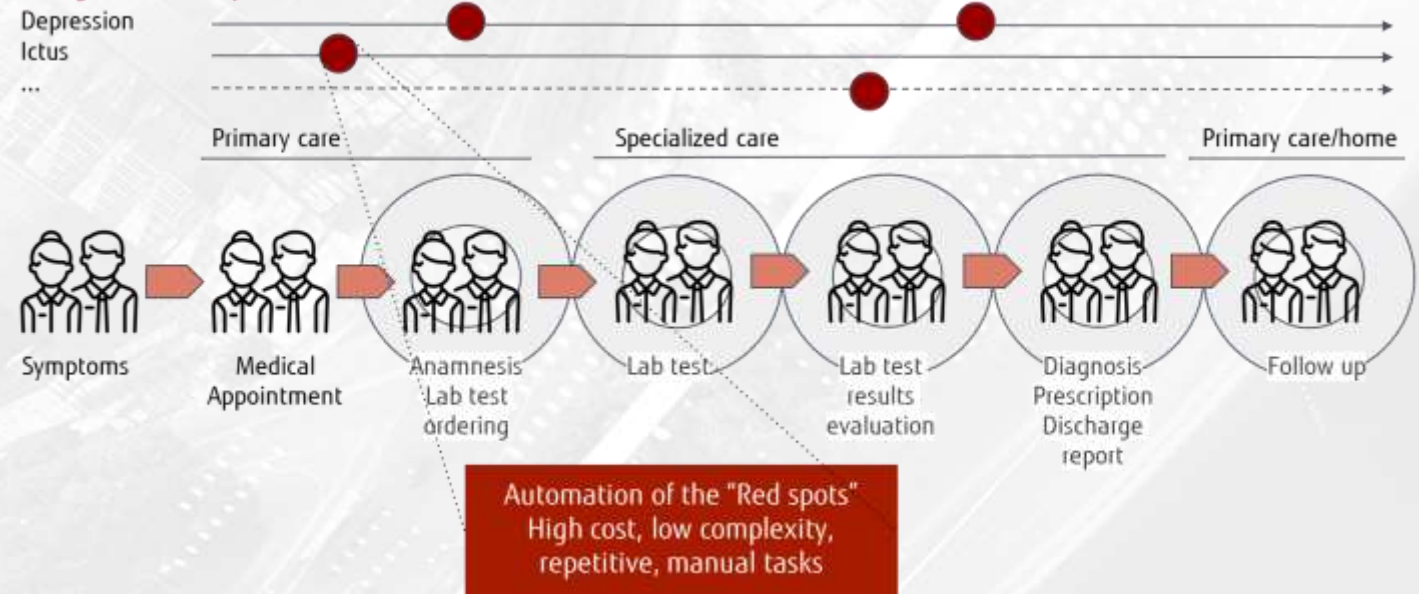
Depression
Ictus
...

Primary care
Specialized care
Primary care/home

Symptoms
Medical Appointment
Anamnesis Lab test ordering
Lab test
Lab test results evaluation
Diagnosis Prescription Discharge report
Follow up

Automation of the "Red spots"
High cost, low complexity, repetitive, manual tasks